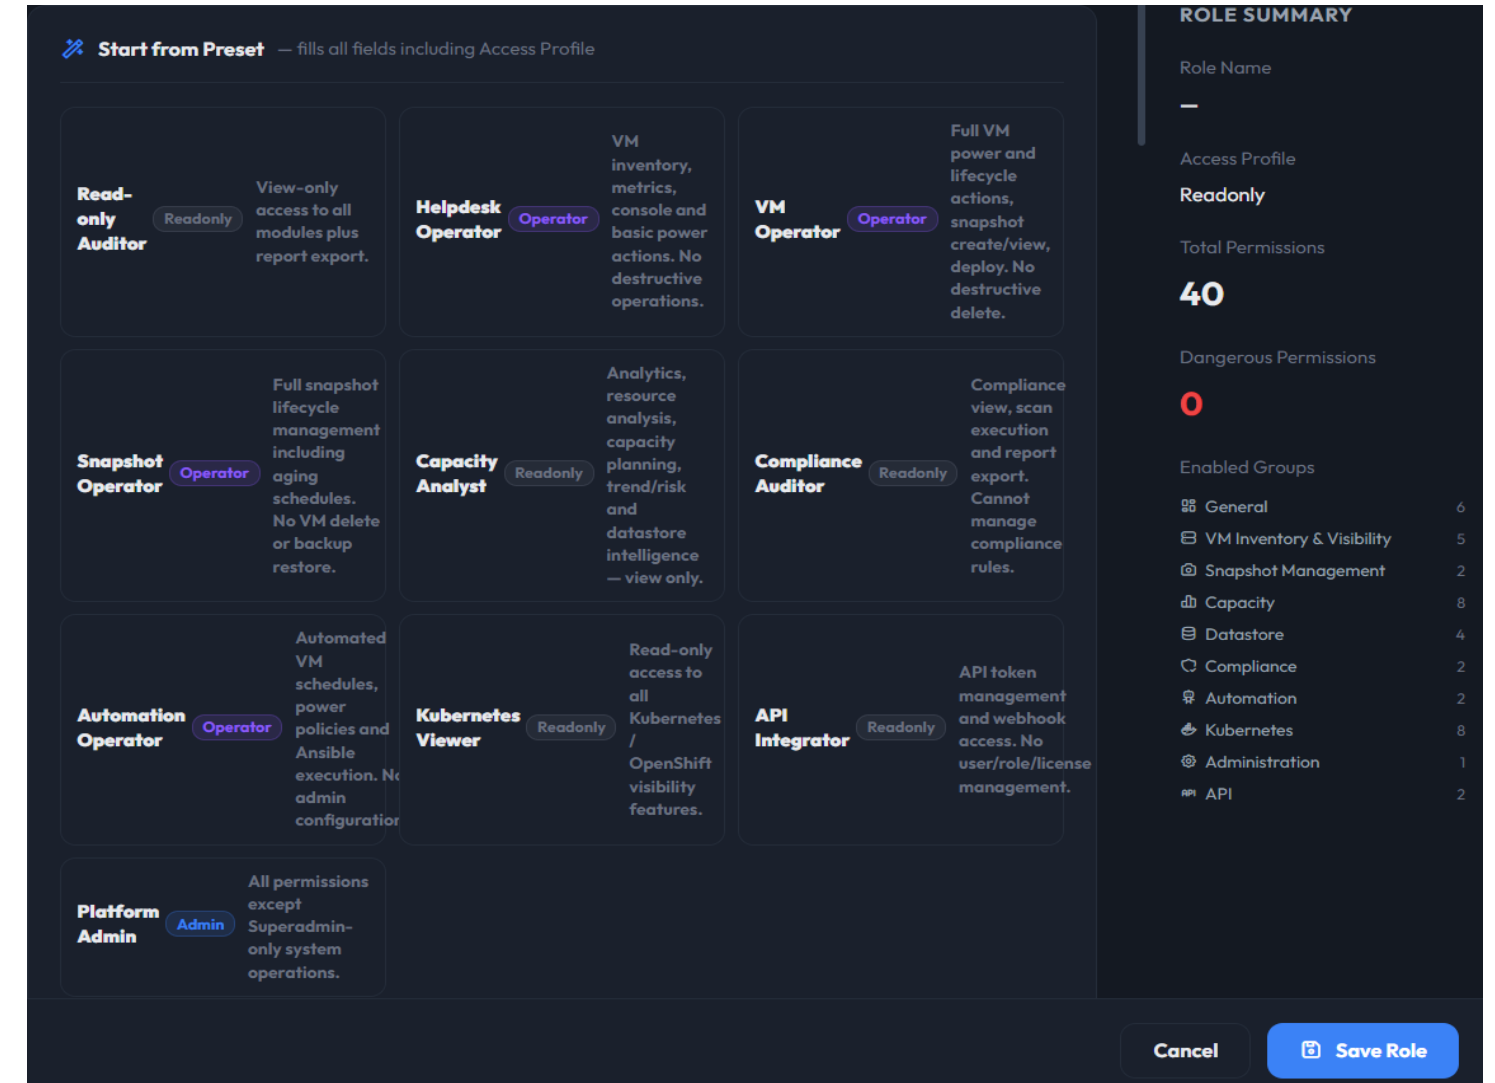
Start from Preset — fills all fields including Access Profile

Read-only Auditor Readonly View-only access to all modules plus report export.

Helpdesk Operator Operator VM inventory, metrics, console and basic power actions. No destructive operations.

VM Operator Operator Full VM power and lifecycle actions, snapshot create/view, deploy. No destructive delete.

Snapshot Operator Operator Full snapshot lifecycle management including aging schedules. No VM delete or backup restore.

Capacity Analyst Readonly Analytics, resource analysis, capacity planning, trend/risk and datastore intelligence — view only.

Compliance Auditor Readonly Compliance view, scan execution and report export. Cannot manage compliance rules.

Automation Operator Operator Automated VM schedules, power policies and Ansible execution. N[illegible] admin configuratio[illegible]

Kubernetes Viewer Readonly Read-only access to all Kubernetes / OpenShift visibility features.

API Integrator Readonly API token management and webhook access. No user/role/license management.

Platform Admin Admin All permissions except Superadmin-only system operations.

ROLE SUMMARY

Role Name

—

Access Profile

Readonly

Total Permissions

40

Dangerous Permissions

0

Enabled Groups

General 6
VM Inventory & Visibility 5
Snapshot Management 2
Capacity 8
Datastore 4
Compliance 2
Automation 2
Kubernetes 8
Administration 1
API 2

Cancel

Save Role